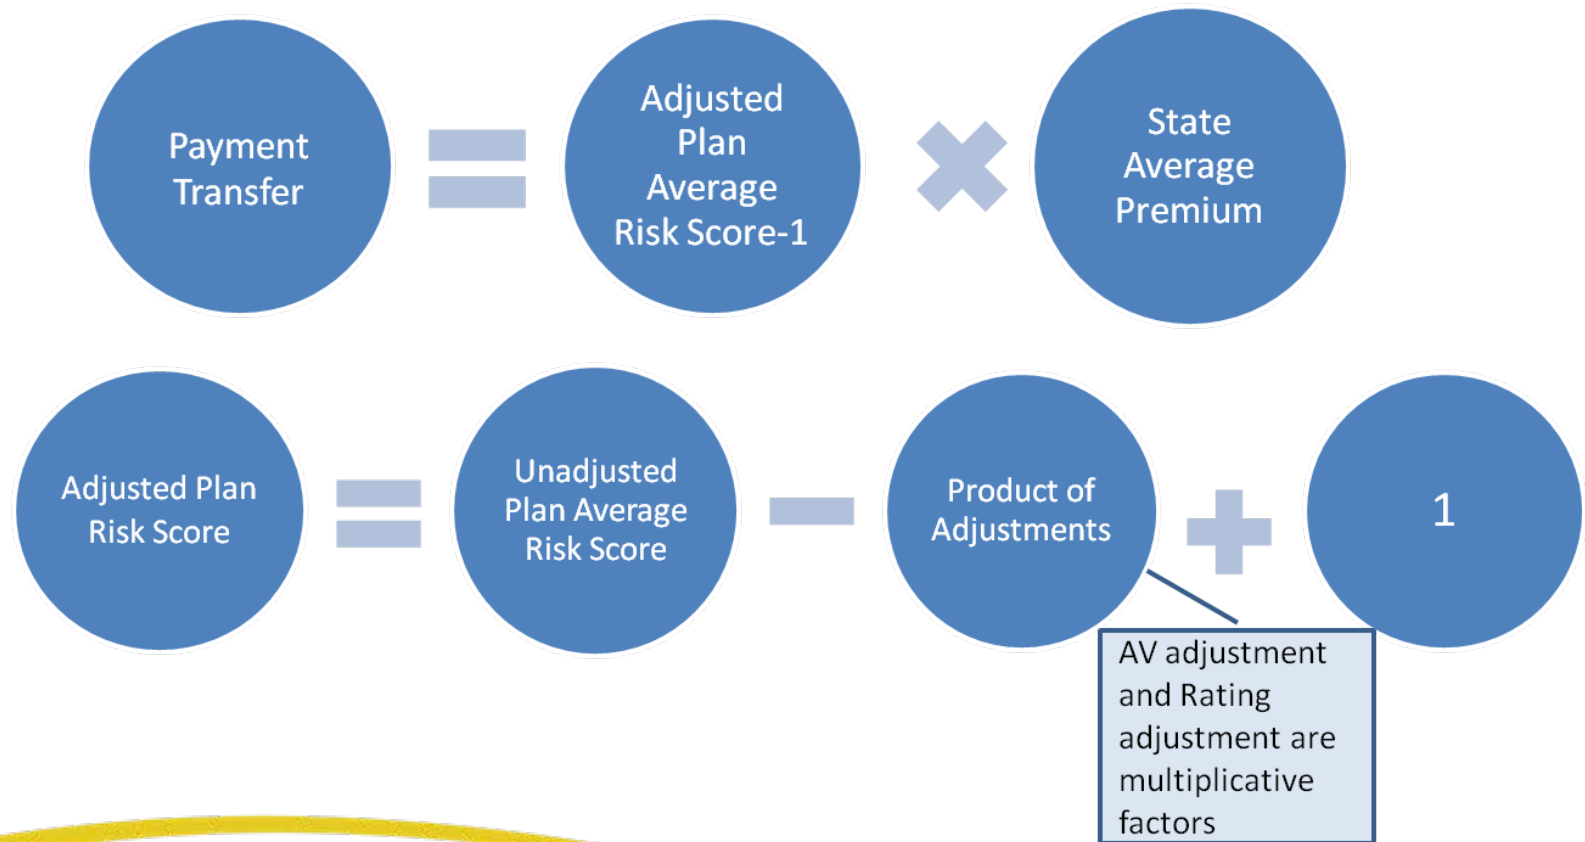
Payment Transfer

Adjusted Plan Average Risk Score-1

State Average Premium

Adjusted Plan Risk Score

Unadjusted Plan Average Risk Score

Product of Adjustments

1

AV adjustment and Rating adjustment are multiplicative factors